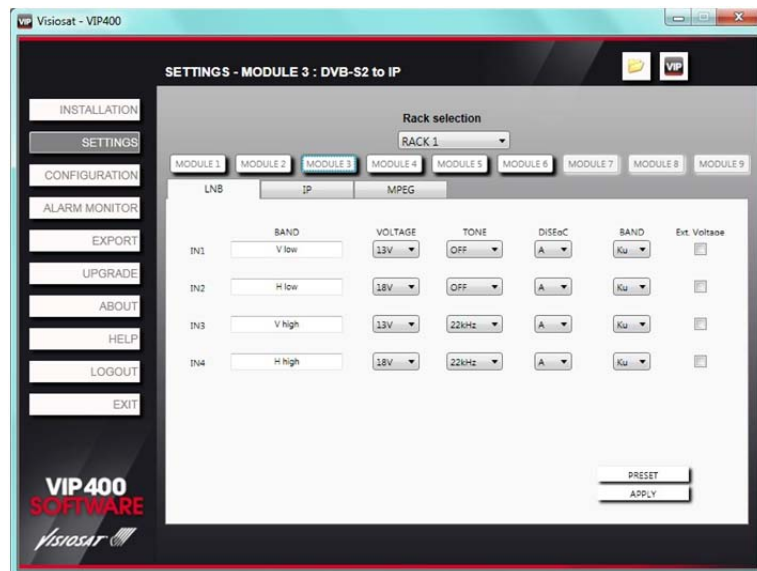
VIP Visiosat - VIP400

SETTINGS - MODULE 3 : DVB-S2 to IP

VIP

INSTALLATION
SETTINGS
CONFIGURATION
ALARM MONITOR
EXPORT
UPGRADE
ABOUT
HELP
LOGOUT
EXIT

Rack selection
RACK 1

MODULE 1 MODULE 2 MODULE 3 MODULE 4 MODULE 5 MODULE 6 MODULE 7 MODULE 8 MODULE 9

LNB IP MPEG

| | BAND | VOLTAGE | TONE | DiSEqC | BAND | Ext. Voltage |
|---|---|---|---|---|---|---|
| IN1 | V low | 13V | OFF | A | Ku | |
| IN2 | H low | 18V | OFF | A | Ku | |
| IN3 | V high | 13V | 22kHz | A | Ku | |
| IN4 | H high | 18V | 22kHz | A | Ku | |

PRESET
APPLY

VIP400 SOFTWARE
Visiosat